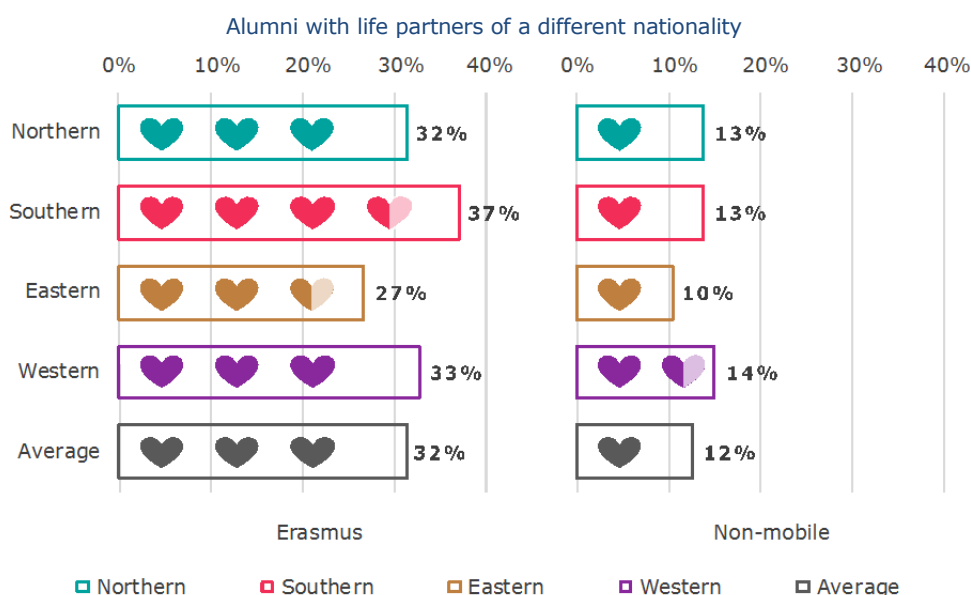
Alumni with life partners of a different nationality

0% 10% 20% 30% 40%

0% 10% 20% 30% 40%

Northern 32% 13%

Southern 37% 13%

Eastern 27% 10%

Western 33% 14%

Average 32% 12%

Erasmus

Non-mobile

Northern Southern Eastern Western Average